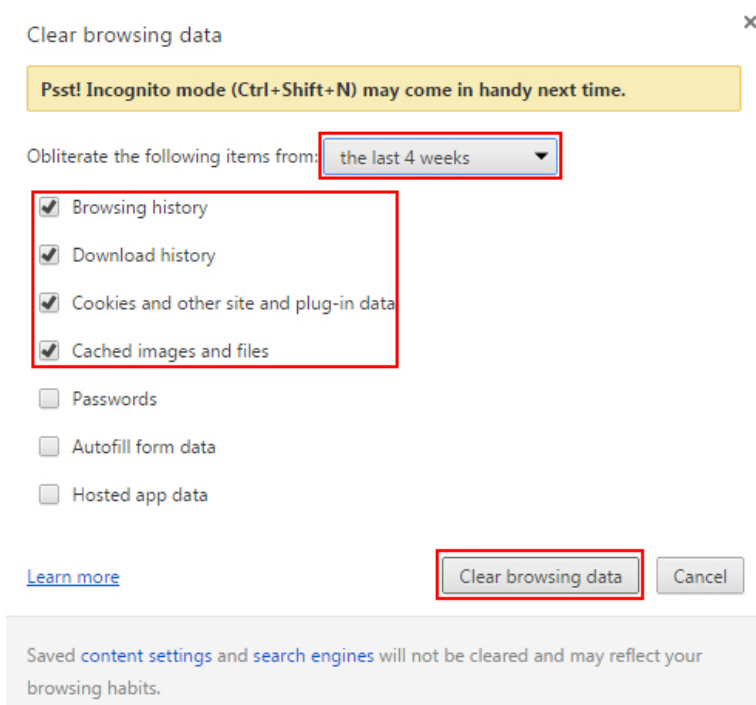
Clear browsing data

×

Psst! Incognito mode (Ctrl+Shift+N) may come in handy next time.

Obliterate the following items from: the last 4 weeks

Browsing history

Download history

Cookies and other site and plug-in data

Cached images and files

Passwords

Autofill form data

Hosted app data

Learn more

Clear browsing data

Cancel

Saved content settings and search engines will not be cleared and may reflect your browsing habits.